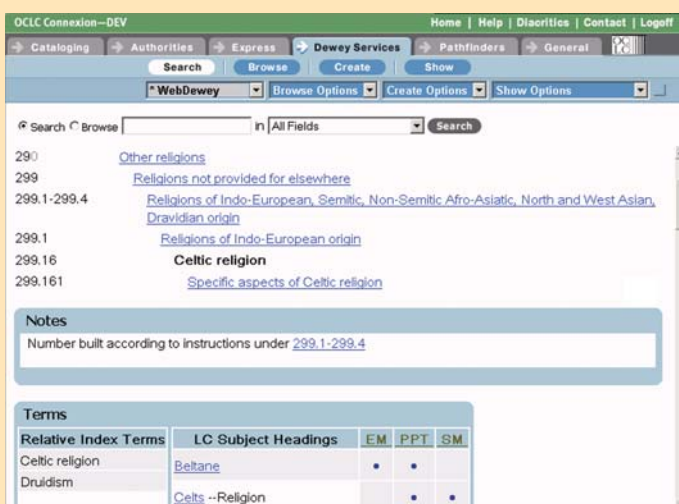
OCLC Connexion—DEV

Home | Help | Diacritics | Contact | Logoff

Cataloging | Authorities | Express | Dewey Services | Pathfinders | General

Search | Browse | Create | Show

* WebDewey | Browse Options | Create Options | Show Options

Search Browse in All Fields Search

290 Other religions
299 Religions not provided for elsewhere
299.1-299.4 Religions of Indo-European, Semitic, Non-Semitic Afro-Asiatic, North and West Asian, Dravidian origin
299.1 Religions of Indo-European origin
299.16 Celtic religion
299.161 Specific aspects of Celtic religion

Notes

Number built according to instructions under 299.1-299.4

Terms

| Relative Index Terms | LC Subject Headings | EM | PPT | SM |
|---|---|---|---|---|
| Celtic religion | Beltane | • | • | |
| Druidism | Celts --Religion | | • | • |